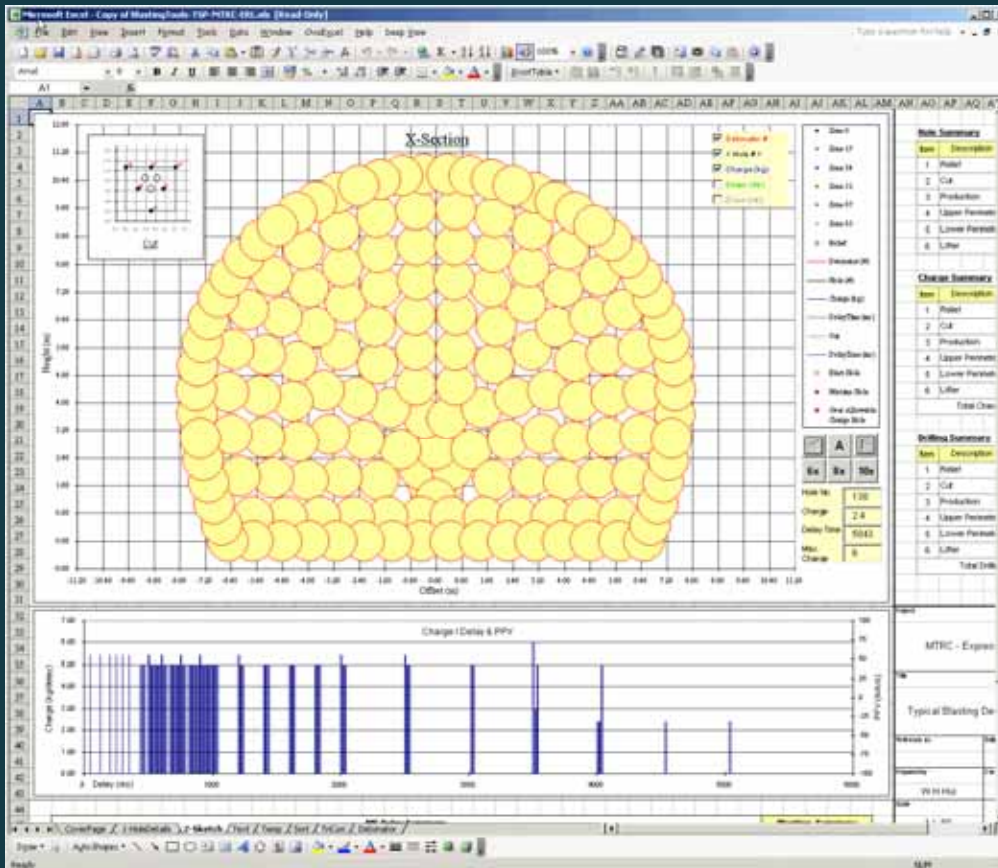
Microsoft Excel - Copy of BlastingTools-TSP-MTRC-ERL.xls [Read Only]

File Edit View Insert Format Tools Data Window OvalExcel Help Snap View

Arial

A1

X-Section

Cut

Height (m)

Offset (m)

Estimator #
Hole # + 
Charge (kg)

Row 1

Relief

Hole No 130
Charge 2.4
Delay Time 5043
Max Charge 6

Hole Summary

| Item | Description |
|---|---|
| 1 | Relief |
| 2 | Cut |
| 3 | Production |
| 4 | Upper Perimeter |
| 5 | Lower Perimeter |
| 6 | Lifter |

Charge Summary

| Item | Description |
|---|---|
| 1 | Relief |
| 2 | Cut |
| 3 | Production |
| 4 | Upper Perimeter |
| 5 | Lower Perimeter |
| 6 | Lifter |
| | Total Charge |

Drilling Summary

| Item | Description |
|---|---|
| 1 | Relief |
| 2 | Cut |
| 3 | Production |
| 4 | Upper Perimeter |
| 5 | Lower Perimeter |
| 6 | Lifter |
| | Total Drilling |

Charge / Delay & PPV

Charge (kg/delay)

Delay (ms)

MTRC - Express

Typical Blasting De

W H Hui

CoverPage / HoleDetails / 2-Sketch / Test / Temp / Sort / ToCut / Estimator

Draw AutoShapes

Ready